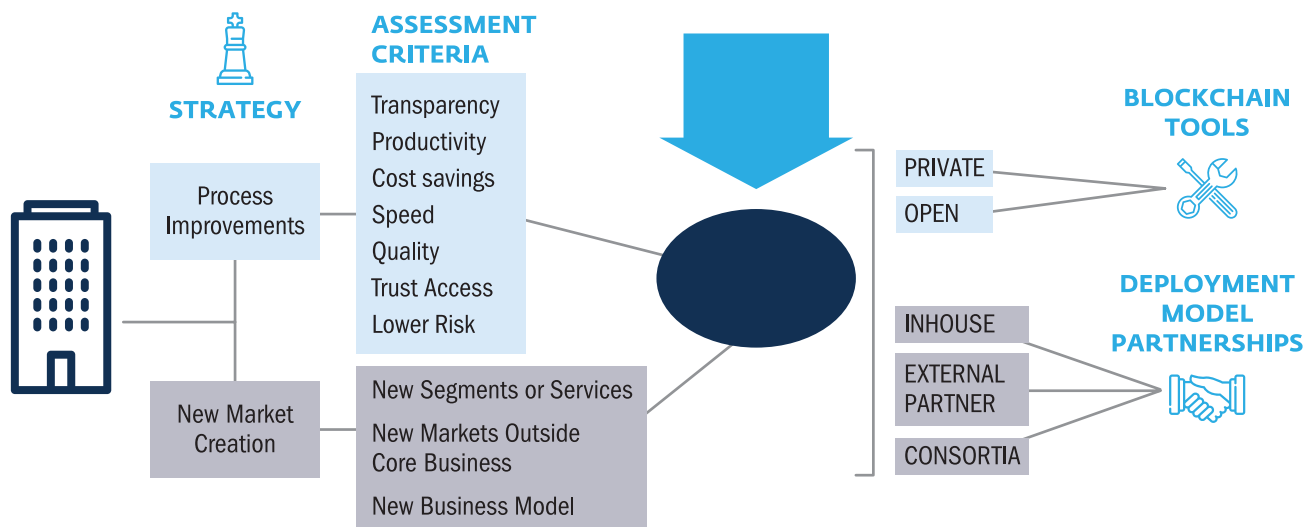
STRATEGY

ASSESSMENT CRITERIA

Process Improvements

Transparency
Productivity
Cost savings
Speed
Quality
Trust Access
Lower Risk

New Market Creation

New Segments or Services
New Markets Outside Core Business
New Business Model

BLOCKCHAIN TOOLS

PRIVATE
OPEN

DEPLOYMENT MODEL PARTNERSHIPS

INHOUSE
EXTERNAL PARTNER
CONSORTIA